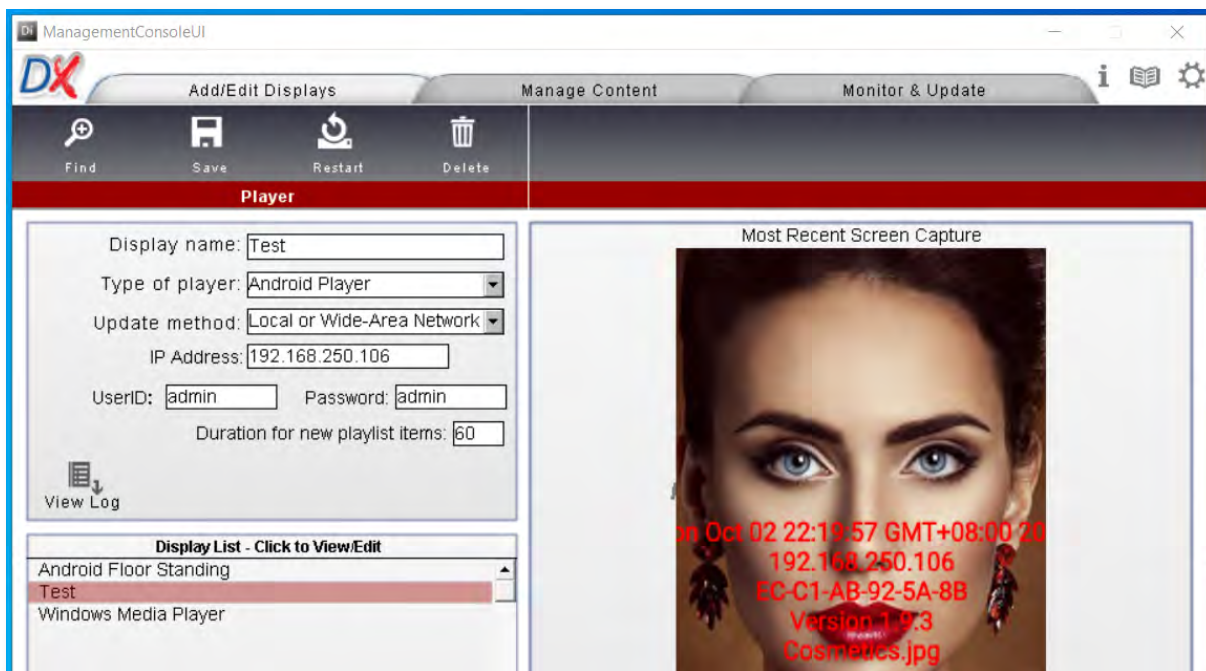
ManagementConsoleUI

DX

Add/Edit Displays

Manage Content

Monitor & Update

Find

Save

Restart

Delete

Player

Display name: Test

Type of player: Android Player

Update method: Local or Wide-Area Network

IP Address: 192.168.250.106

UserID: admin

Password: admin

Duration for new playlist items: 60

View Log

Display List - Click to View/Edit

Android Floor Standing

Test

Windows Media Player

Most Recent Screen Capture

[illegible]n Oct 02 22:19:57 GMT+08:00 20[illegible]

192.168.250.106

EC-C1-AB-92-5A-8B

Version 1.9.3

Cosmetics.jpg